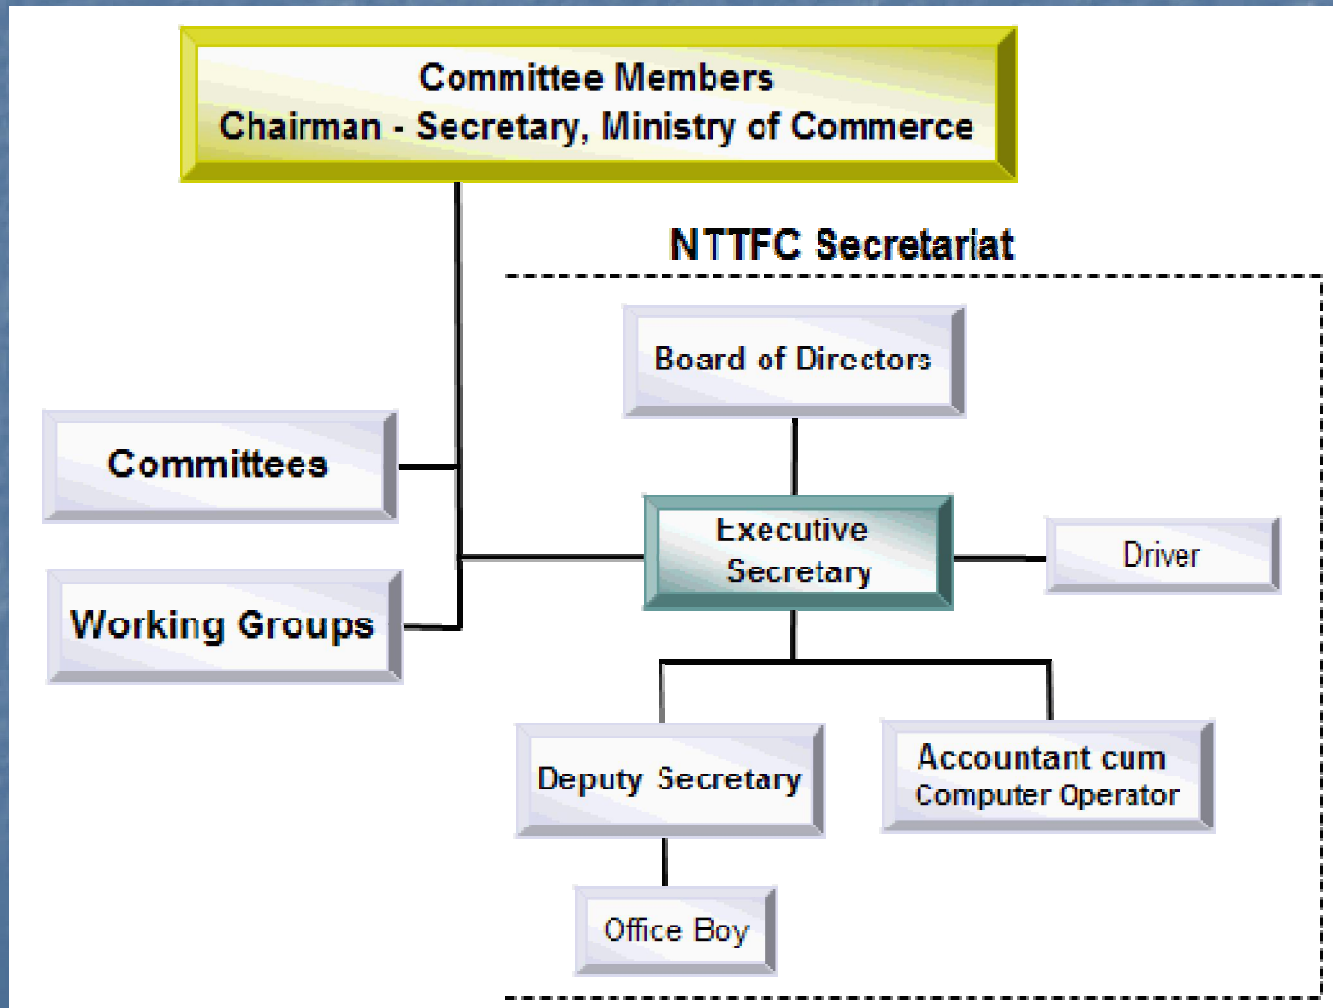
Committee Members
Chairman - Secretary, Ministry of Commerce

NTTFC Secretariat

Board of Directors

Committees

Executive Secretary

Driver

Working Groups

Deputy Secretary

Accountant cum Computer Operator

Office Boy